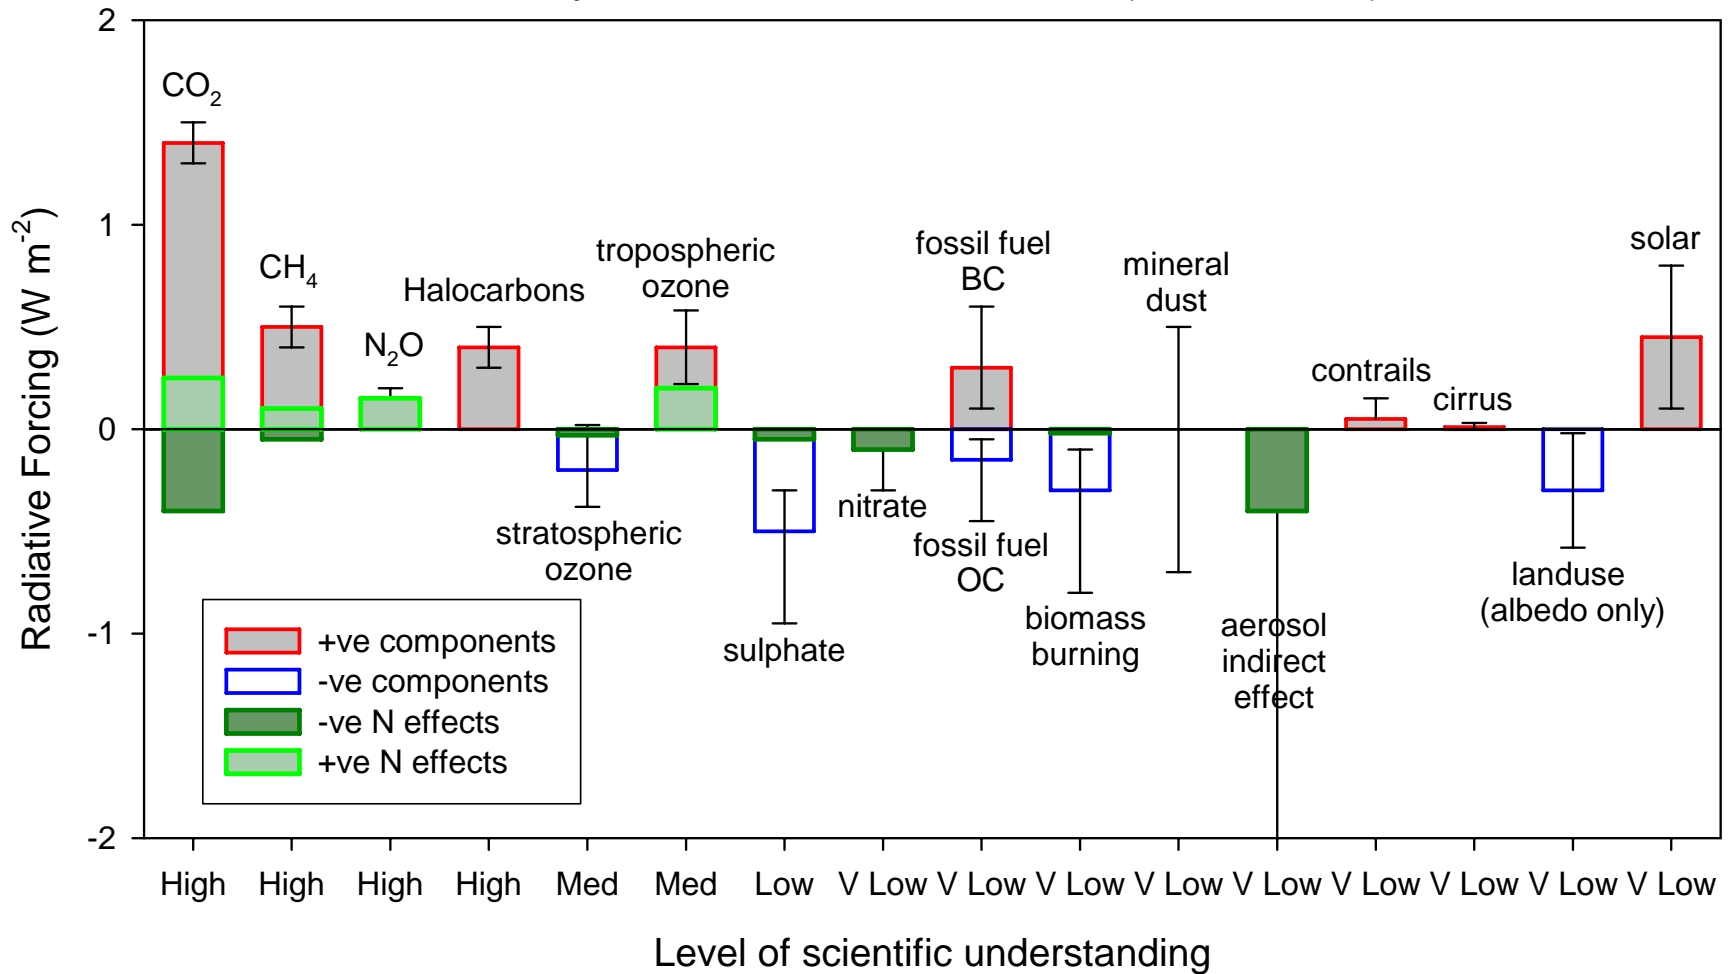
2
1
0
-1
-2
Radiative Forcing (W m$^{-2}$)

$CO_2$
$CH_4$
$N_2O$
Halocarbons
tropospheric ozone
fossil fuel BC
mineral dust
solar
contrails
cirrus
stratospheric ozone
nitrate
fossil fuel OC
sulphate
biomass burning
aerosol indirect effect
landuse (albedo only)

+ve components
-ve components
-ve N effects
+ve N effects

High High High High Med Med Low V Low V Low V Low V Low V Low V Low V Low V Low V Low

Level of scientific understanding